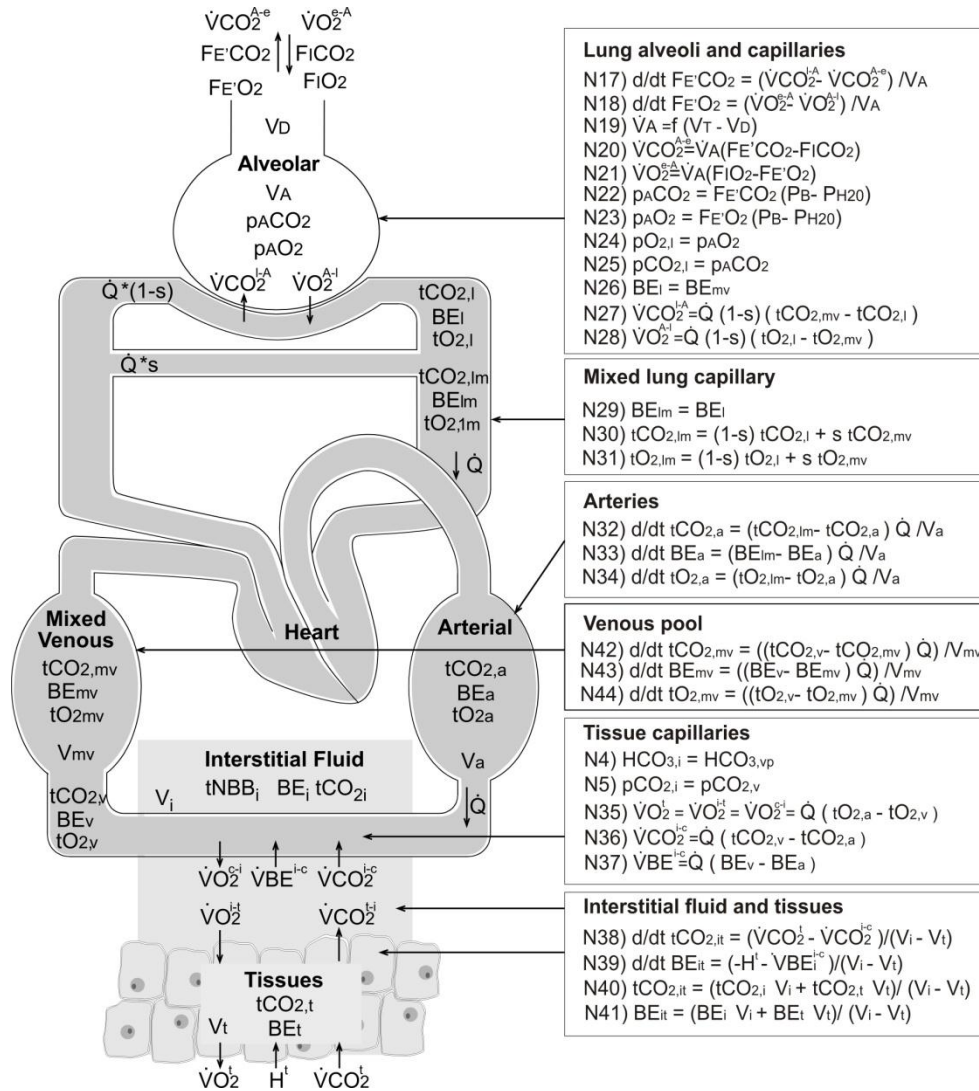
$\dot{V}CO_2^{A-e}$ $\dot{V}O_2^{e-A}$
$F_{E'}CO_2$ $F_ICO_2$
$F_{E'}O_2$ $F_IO_2$
$V_D$
Alveolar
$V_A$
$p_ACO_2$
$p_AO_2$
$\dot{V}CO_2^{l-A}$ $\dot{V}O_2^{A-l}$
$\dot{Q}*(1-s)$
$tCO_{2,l}$
$BE_l$
$tO_{2,l}$
$\dot{Q}*s$
$tCO_{2,lm}$
$BE_{lm}$
$tO_{2,1m}$
$\dot{Q}$
Mixed Venous
$tCO_{2,mv}$
$BE_{mv}$
$tO_{2mv}$
$V_{mv}$
Heart
Arterial
$tCO_{2,a}$
$BE_a$
$tO_{2a}$
$V_a$
$\dot{Q}$
Interstitial Fluid
$tNBB_i$ $BE_i$ $tCO_{2i}$
$V_i$
$tCO_{2,v}$
$BE_v$
$tO_{2,v}$
$\dot{V}O_2^{c-i}$ $\dot{V}BE^{i-c}$ $\dot{V}CO_2^{i-c}$
$\dot{V}O_2^{i-t}$ $\dot{V}CO_2^{t-i}$
Tissues
$tCO_{2,t}$
$V_t$
$BE_t$
$\dot{V}O_2^t$ $H^t$ $\dot{V}CO_2^t$

Lung alveoli and capillaries
N17) $d/dt\ F_{E'}CO_2 = (\dot{V}CO_2^{l-A} - \dot{V}CO_2^{A-e})/V_A$
N18) $d/dt\ F_{E'}O_2 = (\dot{V}O_2^{e-A} - \dot{V}O_2^{A-l})/V_A$
N19) $\dot{V}_A = f(V_T - V_D)$
N20) $\dot{V}CO_2^{A-e} = \dot{V}_A(F_{E'}CO_2 - F_ICO_2)$
N21) $\dot{V}O_2^{e-A} = \dot{V}_A(F_IO_2 - F_{E'}O_2)$
N22) $p_ACO_2 = F_{E'}CO_2 (P_B - P_{H20})$
N23) $p_AO_2 = F_{E'}O_2 (P_B - P_{H20})$
N24) $pO_{2,l} = p_AO_2$
N25) $pCO_{2,l} = p_ACO_2$
N26) $BE_l = BE_{mv}$
N27) $\dot{V}CO_2^{l-A} = \dot{Q}(1-s)(tCO_{2,mv} - tCO_{2,l})$
N28) $\dot{V}O_2^{A-l} = \dot{Q}(1-s)(tO_{2,l} - tO_{2,mv})$

Mixed lung capillary
N29) $BE_{lm} = BE_l$
N30) $tCO_{2,lm} = (1-s)\ tCO_{2,l} + s\ tCO_{2,mv}$
N31) $tO_{2,lm} = (1-s)\ tO_{2,l} + s\ tO_{2,mv}$

Arteries
N32) $d/dt\ tCO_{2,a} = (tCO_{2,lm} - tCO_{2,a})\ \dot{Q}/V_a$
N33) $d/dt\ BE_a = (BE_{lm} - BE_a)\ \dot{Q}/V_a$
N34) $d/dt\ tO_{2,a} = (tO_{2,lm} - tO_{2,a})\ \dot{Q}/V_a$

Venous pool
N42) $d/dt\ tCO_{2,mv} = ((tCO_{2,v} - tCO_{2,mv})\ \dot{Q})/V_{mv}$
N43) $d/dt\ BE_{mv} = ((BE_v - BE_{mv})\ \dot{Q})/V_{mv}$
N44) $d/dt\ tO_{2,mv} = ((tO_{2,v} - tO_{2,mv})\ \dot{Q})/V_{mv}$

Tissue capillaries
N4) $HCO_{3,i} = HCO_{3,vp}$
N5) $pCO_{2,i} = pCO_{2,v}$
N35) $\dot{V}O_2^t = \dot{V}O_2^{i-t} = \dot{V}O_2^{c-i} = \dot{Q}(tO_{2,a} - tO_{2,v})$
N36) $\dot{V}CO_2^{i-c} = \dot{Q}(tCO_{2,v} - tCO_{2,a})$
N37) $\dot{V}BE^{i-c} = \dot{Q}(BE_v - BE_a)$

Interstitial fluid and tissues
N38) $d/dt\ tCO_{2,it} = (\dot{V}CO_2^t - \dot{V}CO_2^{i-c})/(V_i - V_t)$
N39) $d/dt\ BE_{it} = (-H^t - \dot{V}BE_i^{i-c})/(V_i - V_t)$
N40) $tCO_{2,it} = (tCO_{2,i}\ V_i + tCO_{2,t}\ V_t)/(V_i - V_t)$
N41) $BE_{it} = (BE_i\ V_i + BE_t\ V_t)/(V_i - V_t)$